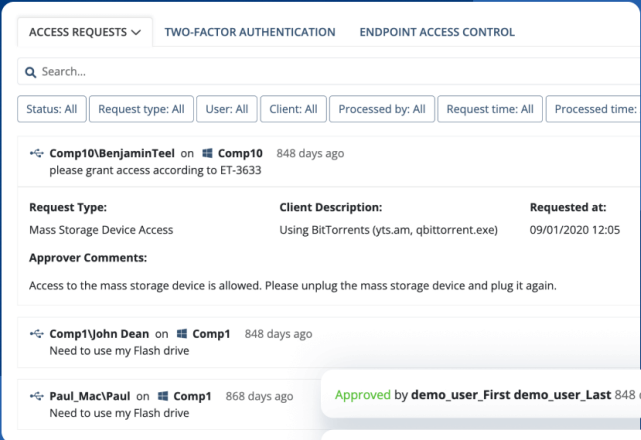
ACCESS REQUESTS
TWO-FACTOR AUTHENTICATION
ENDPOINT ACCESS CONTROL

Search...

Status: All
Request type: All
User: All
Client: All
Processed by: All
Request time: All
Processed time:

Comp10\BenjaminTeel on Comp10 848 days ago
please grant access according to ET-3633

| Request Type: | Client Description: | Requested at: |
|---|---|---|
| Mass Storage Device Access | Using BitTorrents (yts.am, qbittorrent.exe) | 09/01/2020 12:05 |

Approver Comments:

Access to the mass storage device is allowed. Please unplug the mass storage device and plug it again.

Comp1\John Dean on Comp1 848 days ago
Need to use my Flash drive

Paul_Mac\Paul on Comp1 868 days ago
Need to use my Flash drive

Approved by demo_user_First demo_user_Last 848 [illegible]